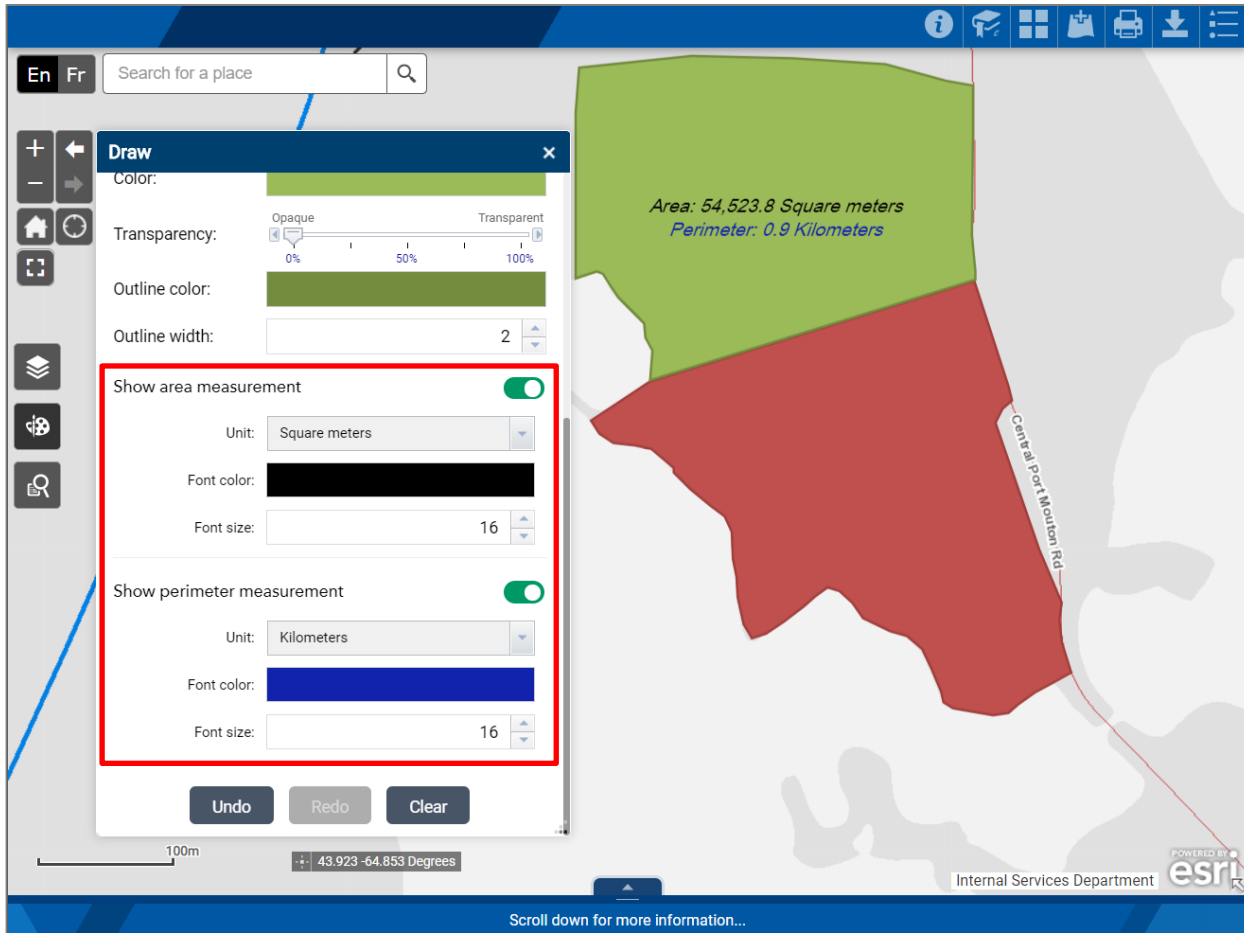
En Fr

Search for a place

Draw

Color:

Transparency:

Opaque

Transparent

0%

50%

100%

Outline color:

Outline width:

2

Show area measurement

Unit:

Square meters

Font color:

Font size:

16

Show perimeter measurement

Unit:

Kilometers

Font color:

Font size:

16

Undo

Redo

Clear

Area: 54,523.8 Square meters

Perimeter: 0.9 Kilometers

Central Port Mouton Rd

100m

43.923 -64.853 Degrees

Internal Services Department

POWERED BY esri

Scroll down for more information...